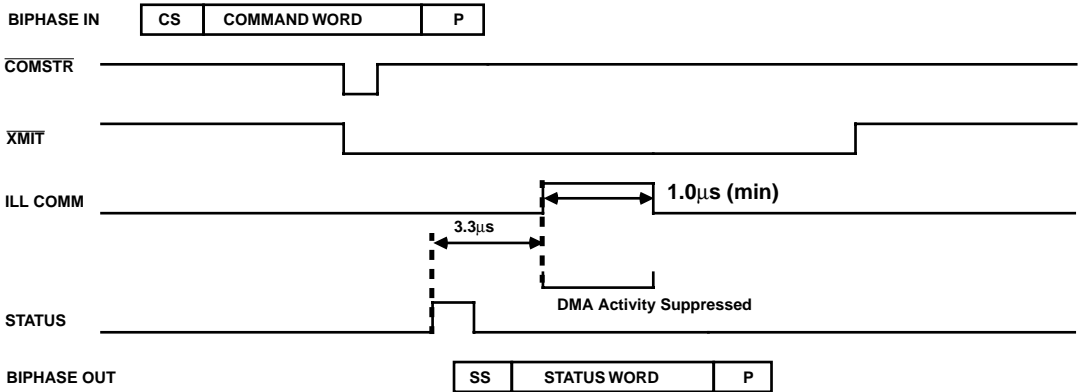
BIPHASE IN

| CS | COMMAND WORD | P |
|---|---|---|

$\overline{\text{COMSTR}}$

$\overline{\text{XMIT}}$

ILL COMM

1.0µs (min)

3.3µs

DMA Activity Suppressed

STATUS

BIPHASE OUT

| SS | STATUS WORD | P |
|---|---|---|